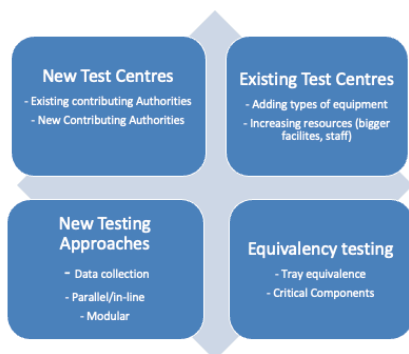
New Test Centres
- Existing contributing Authorities
- New Contributing Authorities

Existing Test Centres
- Adding types of equipment
- Increasing resources (bigger facilites, staff)

New Testing Approaches
- Data collection
- Parallel/in-line
- Modular

Equivalency testing
- Tray equivalence
- Critical Components